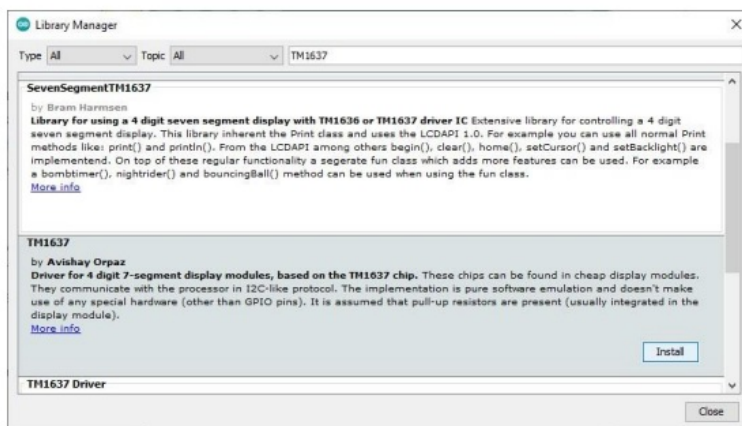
Library Manager

Type All
Topic All
TM1637

SevenSegmentTM1637

by Bram Harmsen
Library for using a 4 digit seven segment display with TM1636 or TM1637 driver IC Extensive library for controlling a 4 digit seven segment display. This library inherent the Print class and uses the LCDAPI 1.0. For example you can use all normal Print methods like: print() and println(). From the LCDAPI among others begin(), clear(), home(), setCursor() and setBacklight() are implementend. On top of these regular functionality a segerate fun class which adds more features can be used. For example a bombtimer(), nightrider() and bouncingBall() method can be used when using the fun class.
More info

TM1637

by Avishay Orpaz
Driver for 4 digit 7-segment display modules, based on the TM1637 chip. These chips can be found in cheap display modules. They communicate with the processor in I2C-like protocol. The implementation is pure software emulation and doesn't make use of any special hardware (other than GPIO pins). It is assumed that pull-up resistors are present (usually integrated in the display module).
More info

Install

TM1637 Driver

Close